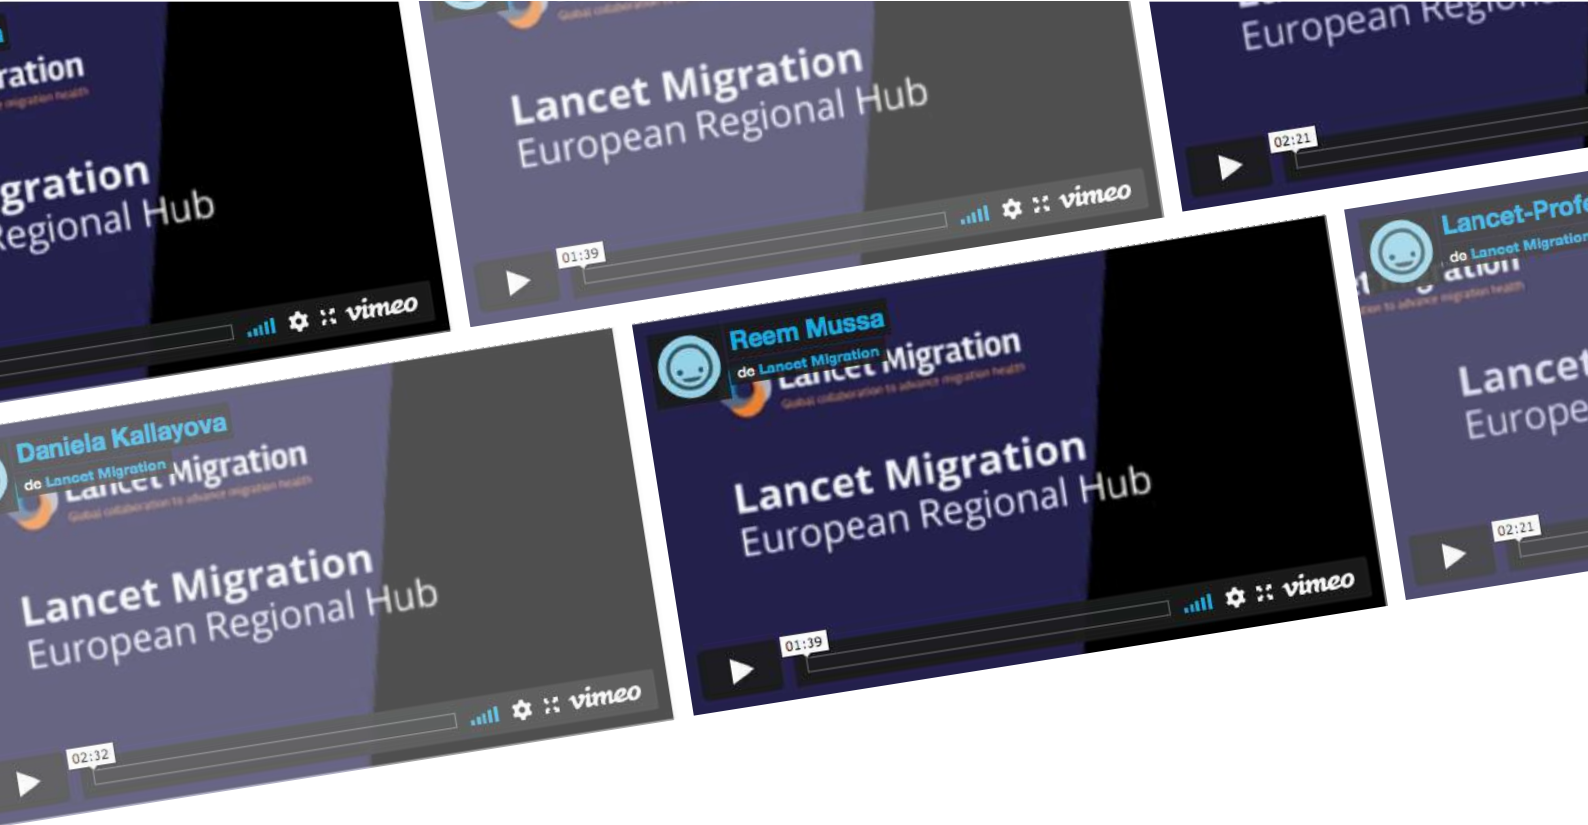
ration
e migration health
gration
Regional Hub
vimeo

Global collaboration
Lancet Migration
European Regional Hub
01:39
vimeo

European Region
02:21

Daniela Kallayova
de Lancet Migration
Lancet Migration
Global collaboration to advance migration health
Lancet Migration
European Regional Hub
02:32
vimeo

Reem Mussa
de Lancet Migration
Lancet Migration
Global collaboration to advance migration health
Lancet Migration
European Regional Hub
01:39
vimeo

Lancet-Profe
de Lancet Migration
ation
ion to advance migration health
Lancet
Europe
02:21